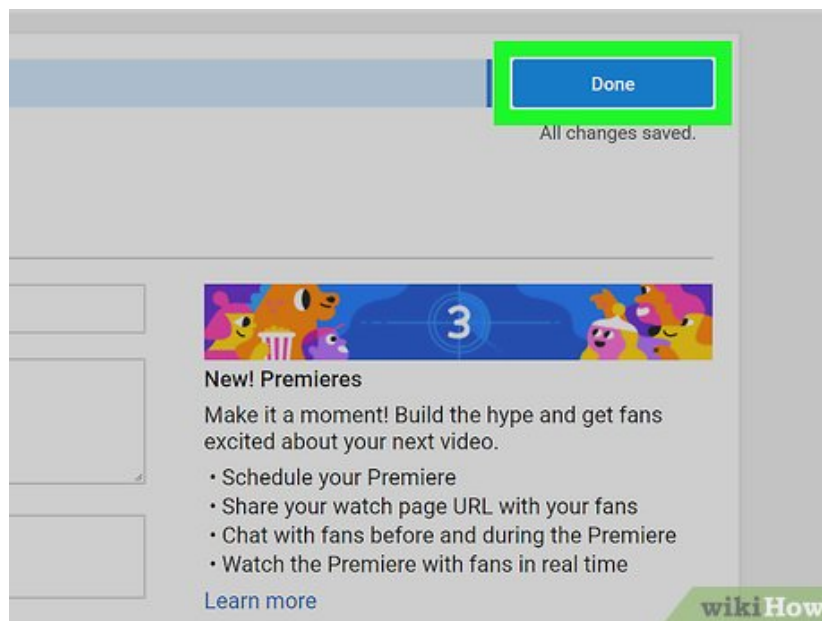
Done

All changes saved.

3

New! Premieres

Make it a moment! Build the hype and get fans excited about your next video.

• Schedule your Premiere
• Share your watch page URL with your fans
• Chat with fans before and during the Premiere
• Watch the Premiere with fans in real time

Learn more

wikiHow